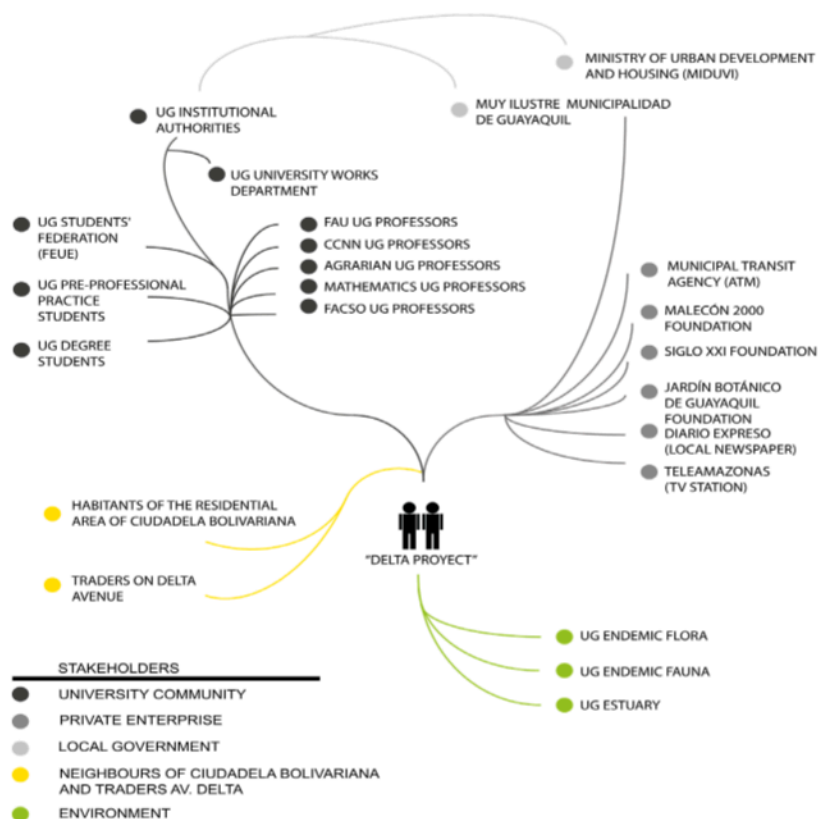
MINISTRY OF URBAN DEVELOPMENT AND HOUSING (MIDUVI)

UG INSTITUTIONAL AUTHORITIES

MUY ILUSTRE MUNICIPALIDAD DE GUAYAQUIL

UG UNIVERSITY WORKS DEPARTMENT

UG STUDENTS' FEDERATION (FEUE)

UG PRE-PROFESSIONAL PRACTICE STUDENTS

UG DEGREE STUDENTS

FAU UG PROFESSORS

CCNN UG PROFESSORS

AGRARIAN UG PROFESSORS

MATHEMATICS UG PROFESSORS

FACSO UG PROFESSORS

MUNICIPAL TRANSIT AGENCY (ATM)

MALECÓN 2000 FOUNDATION

SIGLO XXI FOUNDATION

JARDÍN BOTÁNICO DE GUAYAQUIL FOUNDATION

DIARIO EXPRESO (LOCAL NEWSPAPER)

TELEAMAZONAS (TV STATION)

HABITANTS OF THE RESIDENTIAL AREA OF CIUDADELA BOLIVARIANA

TRADERS ON DELTA AVENUE

"DELTA PROYECT"

UG ENDEMIC FLORA

UG ENDEMIC FAUNA

UG ESTUARY

STAKEHOLDERS

UNIVERSITY COMMUNITY

PRIVATE ENTERPRISE

LOCAL GOVERNMENT

NEIGHBOURS OF CIUDADELA BOLIVARIANA AND TRADERS AV. DELTA

ENVIRONMENT